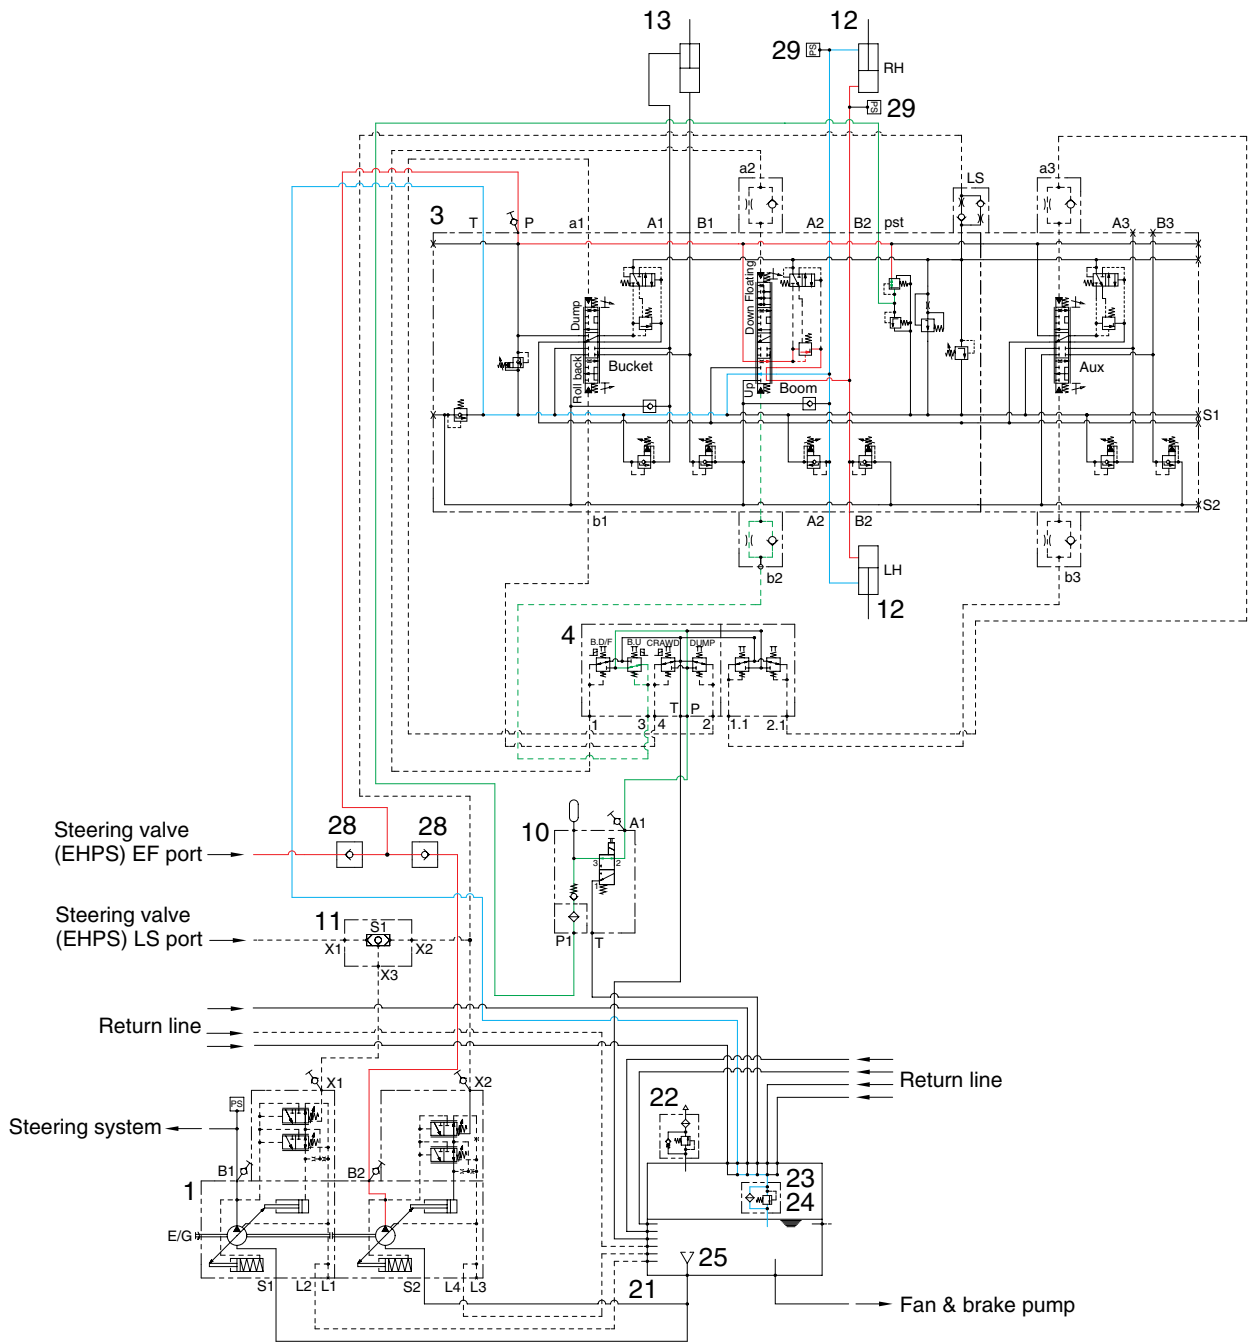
13
12
29
RH
29
3
T
P
a1
A1
B1
a2
A2
B2
pst
LS
a3
A3
B3
Dump
Roll back
Bucket
Down Floating
Up
Boom
Aux
S1
S2
b1
A2
B2
b2
LH
12
b3
4
B.D/F
B.U
CRAWD
DUMP
1
3
4
T
P
2
1.1
2.1
10
A1
P1
T
Steering valve
(EHPS) EF port
28
28
Steering valve
(EHPS) LS port
11
S1
X1
X2
X3
Return line
Return line
X1
X2
PS
Steering system
22
B1
B2
1
23
24
E/G
25
S1
L2
L1
S2
L4
L3
21
Fan & brake pump